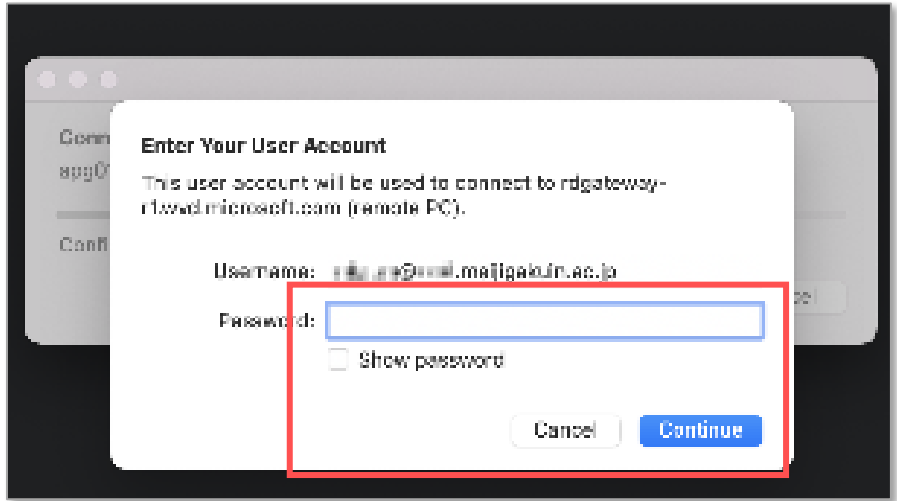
Conn
apg0

Conf

Enter Your User Account

This user account will be used to connect to rdgateway-r1.wvd.microsoft.com (remote PC).

Username: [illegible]@mail.meijigakuin.ac.jp

Password:

Show password

Cancel

Continue

cel